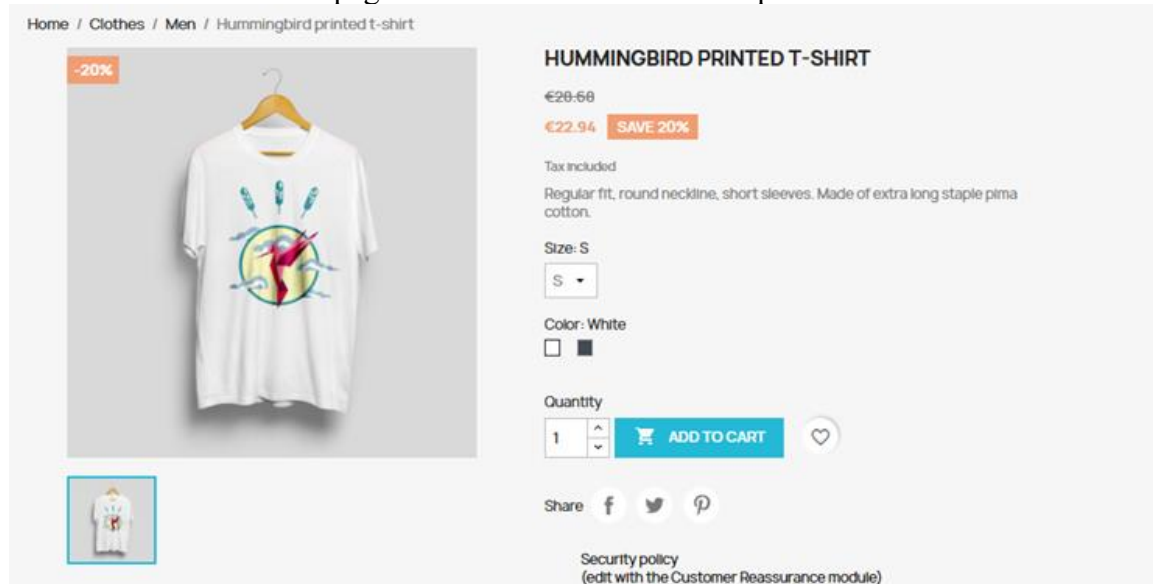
Home / Clothes / Men / Hummingbird printed t-shirt

-20%

HUMMINGBIRD PRINTED T-SHIRT

€28.68

€22.94 SAVE 20%

Tax included

Regular fit, round neckline, short sleeves. Made of extra long staple pima cotton.

Size: S

S

Color: White

Quantity

1

ADD TO CART

Share

Security policy
(edit with the Customer Reassurance module)